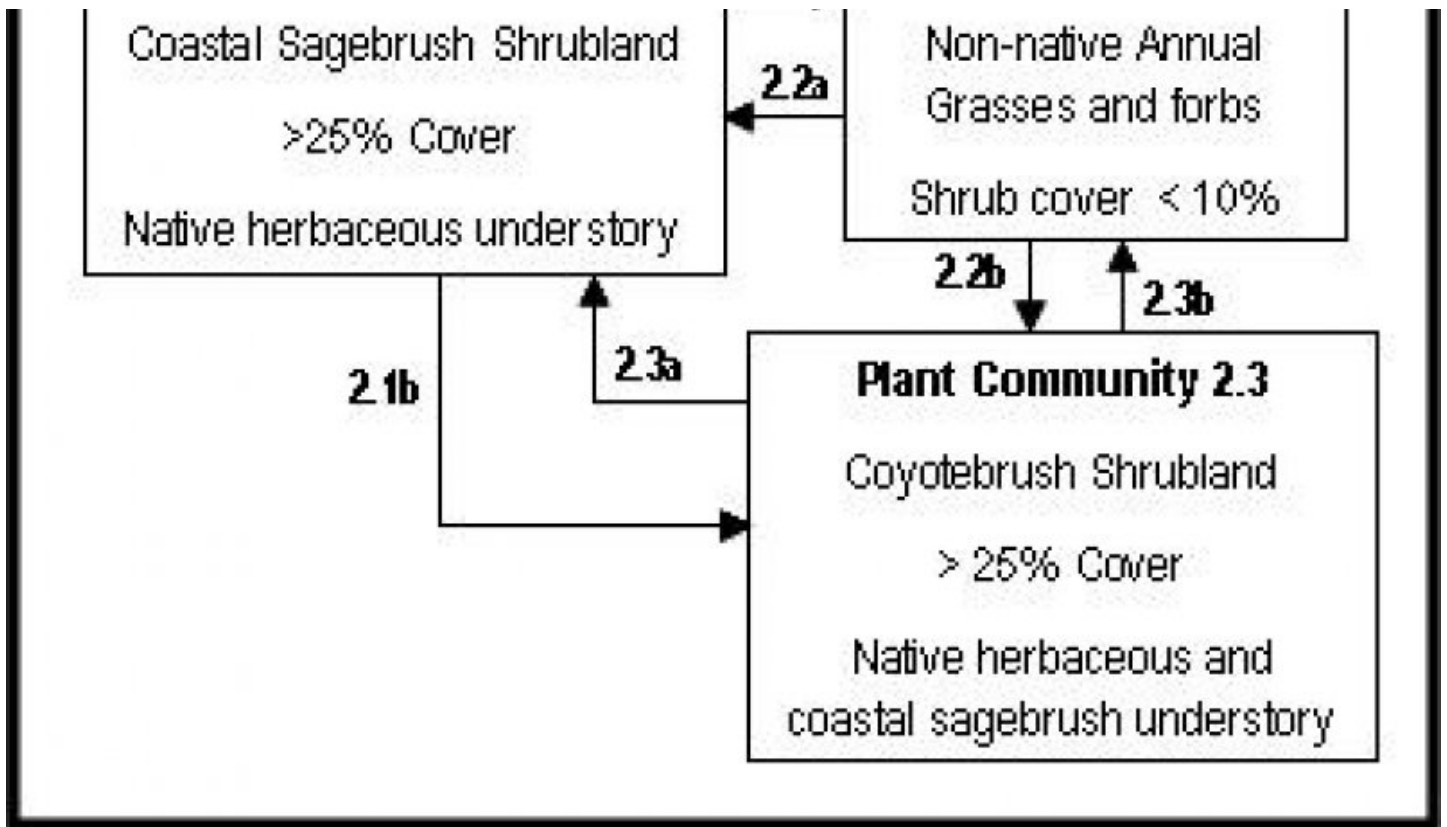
Coastal Sagebrush Shrubland

>25% Cover

Native herbaceous under story

2.2a

Non-native Annual Grasses and forbs

Shrub cover < 10%

2.2b

2.3b

2.3a

2.1b

Plant Community 2.3

Coyotebrush Shrubland

> 25% Cover

Native herbaceous and coastal sagebrush understory